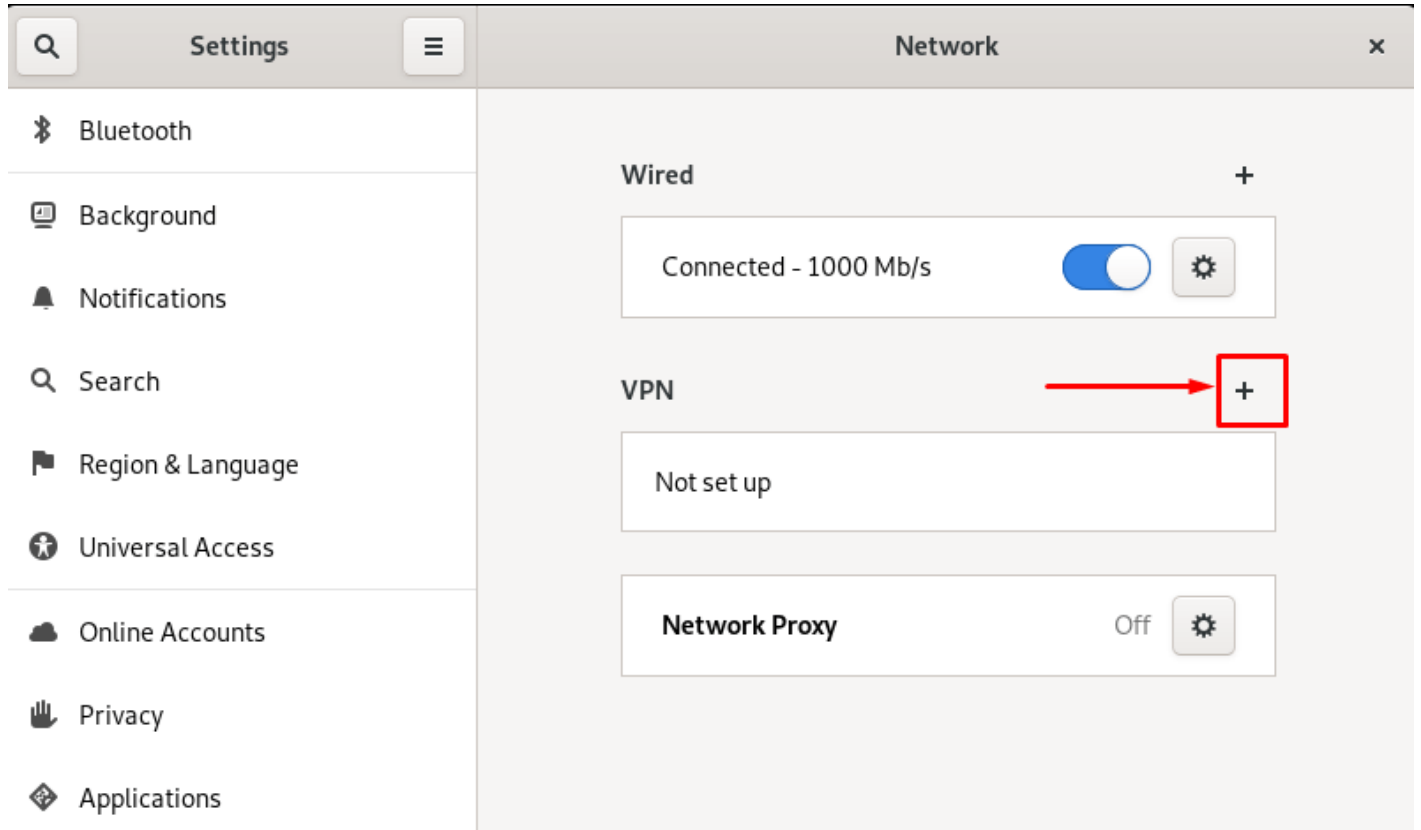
Settings

Bluetooth

Background

Notifications

Search

Region & Language

Universal Access

Online Accounts

Privacy

Applications

Network

×

Wired

+

Connected - 1000 Mb/s

VPN

+

Not set up

Network Proxy

Off